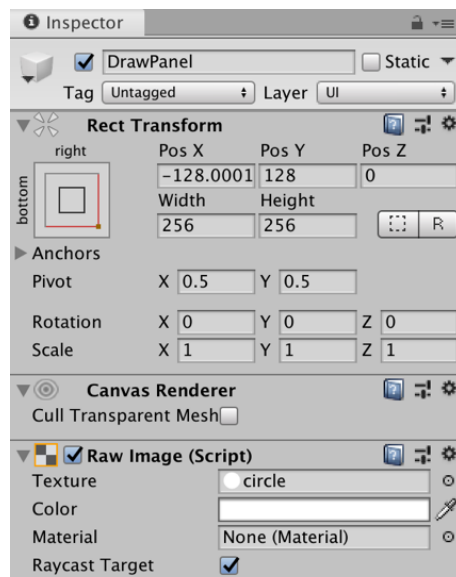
Inspector

DrawPanel
Static
Tag Untagged
Layer UI

Rect Transform
right
bottom
Pos X
Pos Y
Pos Z
-128.0001
128
0
Width
Height
256
256
R
Anchors
Pivot X 0.5 Y 0.5
Rotation X 0 Y 0 Z 0
Scale X 1 Y 1 Z 1

Canvas Renderer
Cull Transparent Mesh

Raw Image (Script)
Texture circle
Color
Material None (Material)
Raycast Target